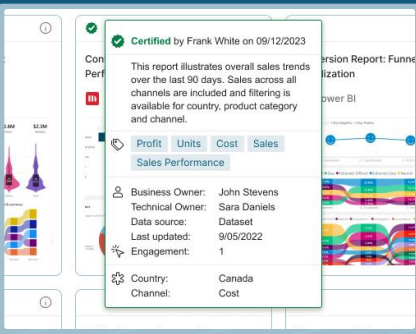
Certified by Frank White on 09/12/2023

This report illustrates overall sales trends over the last 90 days. Sales across all channels are included and filtering is available for country, product category and channel.

Profit Units Cost Sales Sales Performance

| | |
|---|---|
| Business Owner: | John Stevens |
| Technical Owner: | Sara Daniels |
| Data source: | Dataset |
| Last updated: | 9/05/2022 |
| Engagement: | 1 |

| | |
|---|---|
| Country: | Canada |
| Channel: | Cost |

Con
Perf

ersion Report: Funne
lization

ower BI

.8M
$2.3M